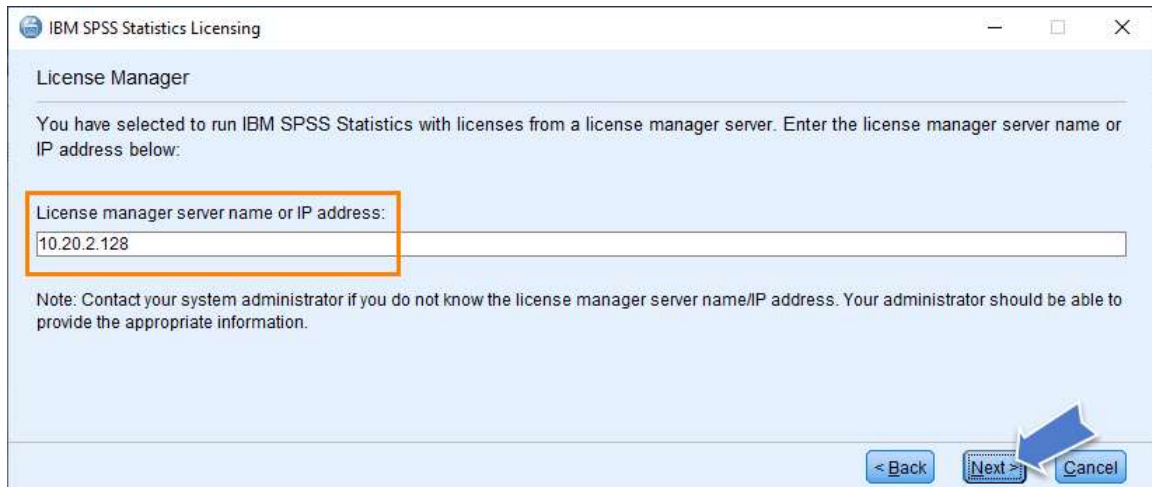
IBM SPSS Statistics Licensing

License Manager

You have selected to run IBM SPSS Statistics with licenses from a license manager server. Enter the license manager server name or IP address below:

License manager server name or IP address:

10.20.2.128

Note: Contact your system administrator if you do not know the license manager server name/IP address. Your administrator should be able to provide the appropriate information.

< Back Next > Cancel